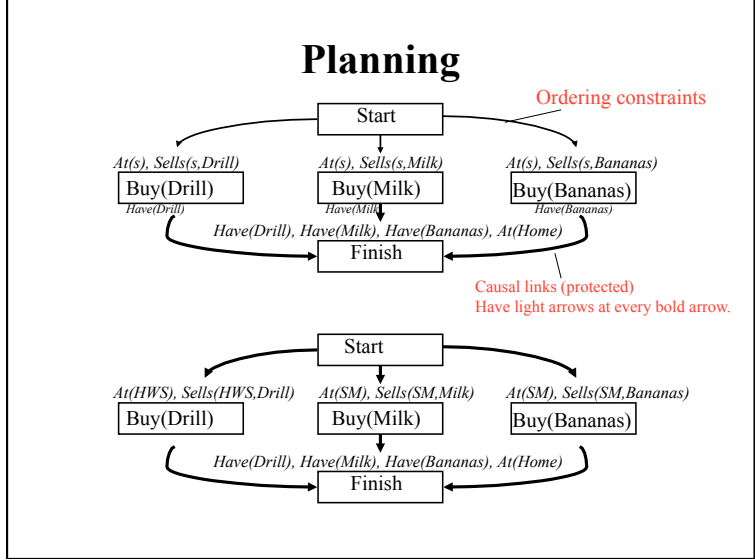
Planning

Start

Ordering constraints

At(s), Sells(s,Drill)

At(s), Sells(s,Milk)

At(s), Sells(s,Bananas)

Buy(Drill)

Buy(Milk)

Buy(Bananas)

Have(Drill)

Have(Milk)

Have(Bananas)

Have(Drill), Have(Milk), Have(Bananas), At(Home)

Finish

Causal links (protected)
Have light arrows at every bold arrow.

Start

At(HWS), Sells(HWS,Drill)

At(SM), Sells(SM,Milk)

At(SM), Sells(SM,Bananas)

Buy(Drill)

Buy(Milk)

Buy(Bananas)

Have(Drill), Have(Milk), Have(Bananas), At(Home)

Finish